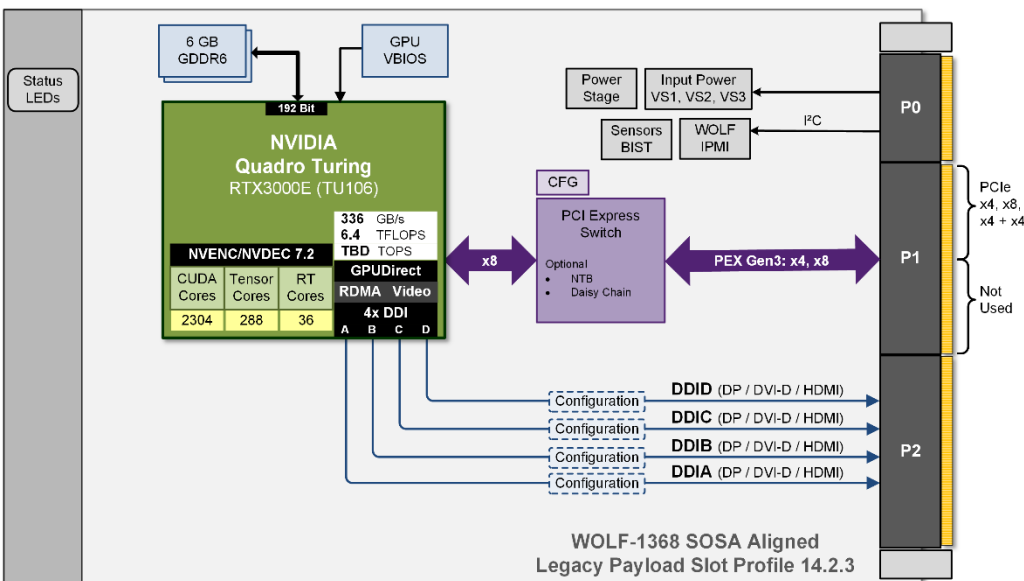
Status LEDs

6 GB GDDR6

GPU VBIOS

192 Bit

NVIDIA
Quadro Turing
RTX3000E (TU106)

336 GB/s
6.4 TFLOPS
TBD TOPS

NVENC/NVDEC 7.2

| CUDA Cores | Tensor Cores | RT Cores |
|---|---|---|
| 2304 | 288 | 36 |

GPUDirect
RDMA Video
4x DDI
A B C D

x8

CFG

PCI Express Switch

Optional
• NTB
• Daisy Chain

PEX Gen3: x4, x8

Power Stage

Input Power VS1, VS2, VS3

Sensors BIST

WOLF IPMI

I²C

P0

P1

P2

PCIe x4, x8, x4 + x4

Not Used

Configuration
DDID (DP / DVI-D / HDMI)

Configuration
DDIC (DP / DVI-D / HDMI)

Configuration
DDIB (DP / DVI-D / HDMI)

Configuration
DDIA (DP / DVI-D / HDMI)

WOLF-1368 SOSA Aligned
Legacy Payload Slot Profile 14.2.3